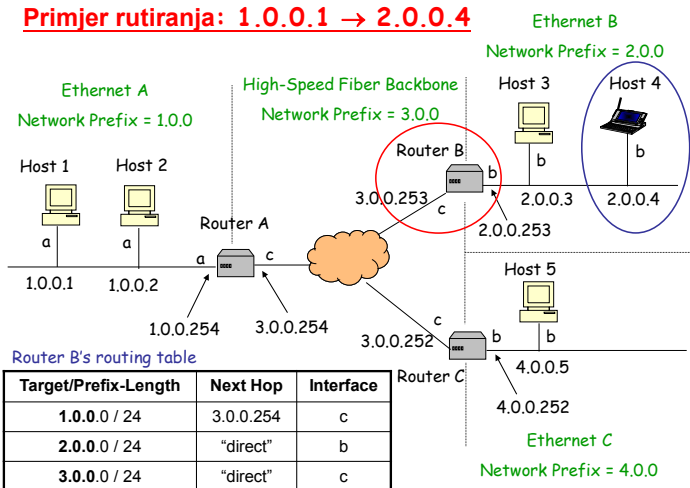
Primjer rutiranja: 1.0.0.1 → 2.0.0.4

Ethernet A
Network Prefix = 1.0.0

High-Speed Fiber Backbone
Network Prefix = 3.0.0

Ethernet B
Network Prefix = 2.0.0

Host 1
Host 2
Host 3
Host 4
Router B
Router A
Host 5
Router C

a
a
a
c
c
b
b
b
c
b
b

1.0.0.1
1.0.0.2
1.0.0.254
3.0.0.254
3.0.0.253
2.0.0.253
2.0.0.3
2.0.0.4
3.0.0.252
4.0.0.5
4.0.0.252

Router B's routing table

| Target/Prefix-Length | Next Hop | Interface |
|---|---|---|
| **1.0.0**.0 / 24 | 3.0.0.254 | c |
| **2.0.0**.0 / 24 | "direct" | b |
| **3.0.0**.0 / 24 | "direct" | c |

Ethernet C
Network Prefix = 4.0.0